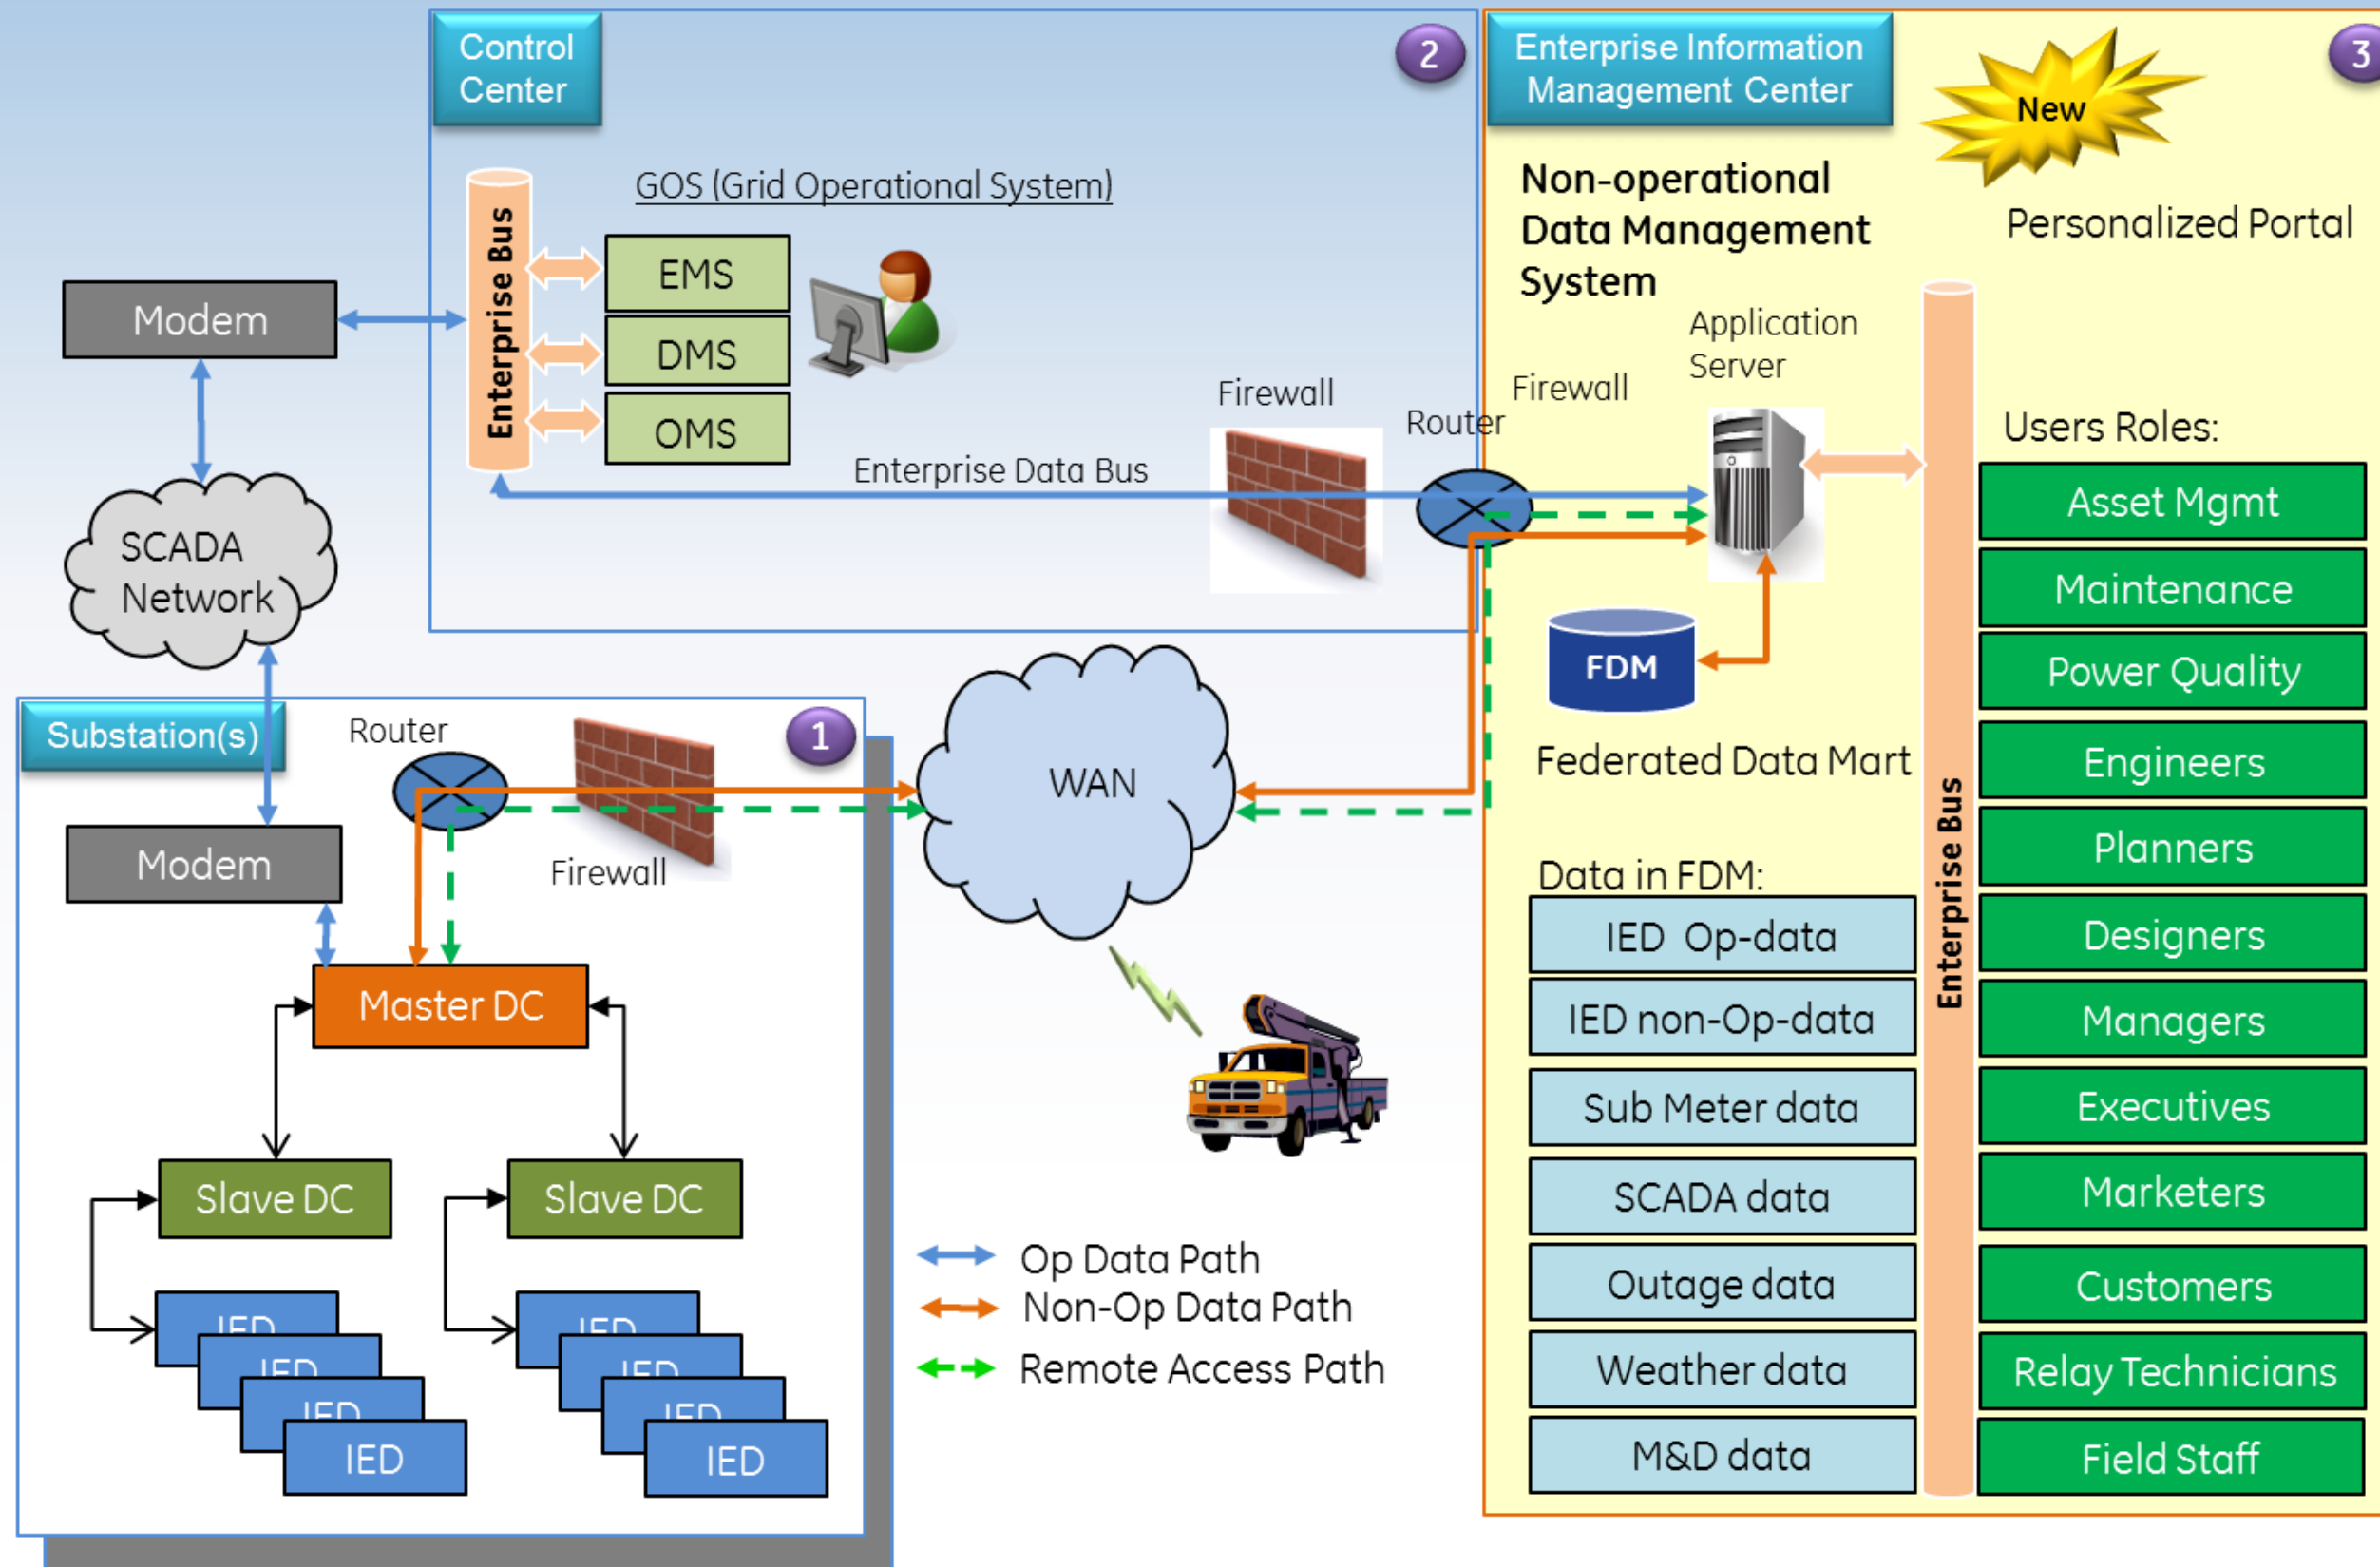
Control Center

2

GOS (Grid Operational System)

Enterprise Bus

EMS

DMS

OMS

Modem

SCADA Network

Firewall

Router

Enterprise Data Bus

Enterprise Information Management Center

3

New

Non-operational Data Management System

Personalized Portal

Application Server

Firewall

Users Roles:

Asset Mgmt

Maintenance

Power Quality

Engineers

Planners

Designers

Managers

Executives

Marketers

Customers

Relay Technicians

Field Staff

FDM

Federated Data Mart

Enterprise Bus

Data in FDM:

IED Op-data

IED non-Op-data

Sub Meter data

SCADA data

Outage data

Weather data

M&D data

Substation(s)

Router

1

Modem

Firewall

WAN

Master DC

Slave DC

Slave DC

IED

IED

IED

IED

IED

IED

IED

IED

Op Data Path

Non-Op Data Path

Remote Access Path